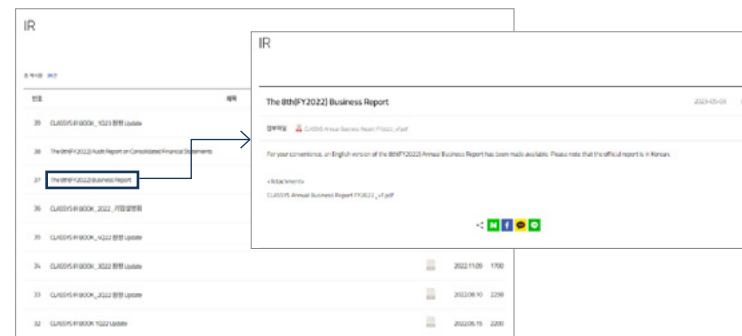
IR

총 게시물 39건

번호

제목

39 CLASSYS IR BOOK_1Q23 현황 Update

38 The 8th(FY2022) Audit Report on Consolidated Financial Statements

37 The 8th(FY2022) Business Report

36 CLASSYS IR BOOK_2022_기업설명회

35 CLASSYS IR BOOK_4Q22 현황 Update

34 CLASSYS IR BOOK_3Q22 현황 Update 2022.11.09 1700

33 CLASSYS IR BOOK_2Q22 현황 Update 2022.08.10 2298

32 CLASSYS IR BOOK 1Q22 Update 2022.05.15 2200

IR

The 8th(FY2022) Business Report

2023-05-03

첨부파일 CLASSYS Annual Business Report FY2022_vf.pdf

For your convenience, an English version of the 8th(FY2022) Annual Business Report has been made available. Please note that the official report is in Korean.

<Attachment>

CLASSYS Annual Business Report FY2022_vf.pdf